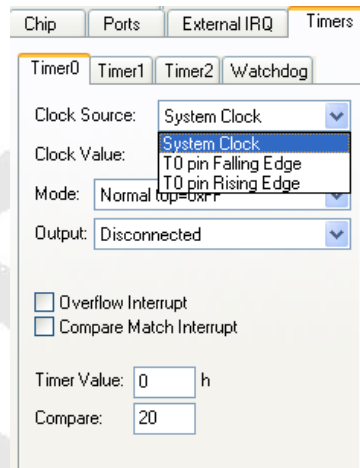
Chip
Ports
External IRQ
Timers

Timer0
Timer1
Timer2
Watchdog

Clock Source: System Clock
System Clock
T0 pin Falling Edge
T0 pin Rising Edge
Clock Value:
Mode: Normal top=0xFF
Output: Disconnected

Overflow Interrupt
Compare Match Interrupt

Timer Value: 0 h
Compare: 20